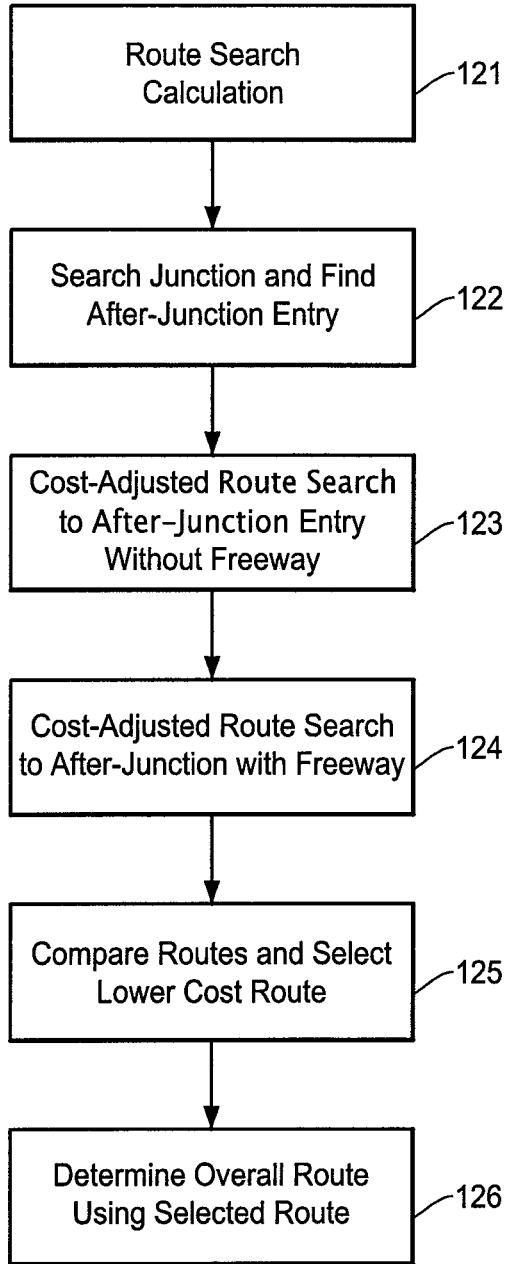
Route Search Calculation

121

Search Junction and Find After-Junction Entry

122

Cost-Adjusted Route Search to After-Junction Entry Without Freeway

123

Cost-Adjusted Route Search to After-Junction with Freeway

124

Compare Routes and Select Lower Cost Route

125

Determine Overall Route Using Selected Route

126